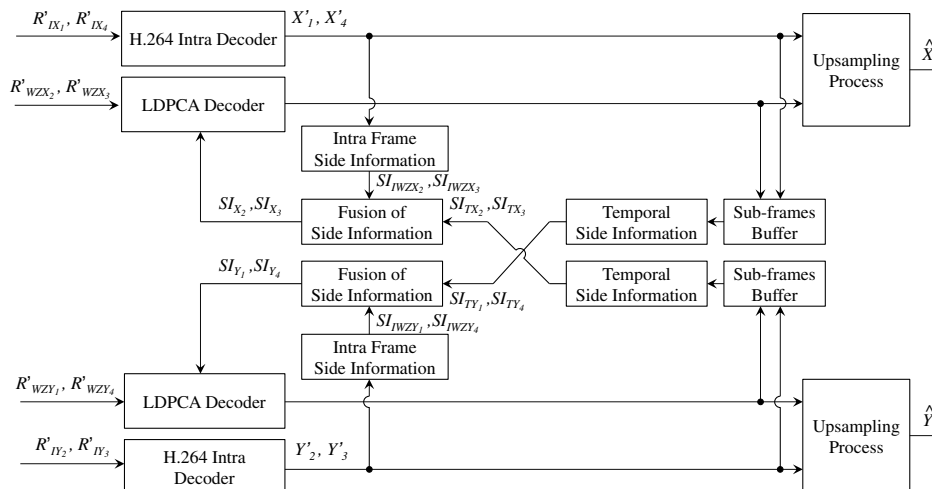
$R'_{IX_1}$, $R'_{IX_4}$
H.264 Intra Decoder
$X'_1$, $X'_4$
Upsampling Process
$\hat{X}$
$R'_{WZX_2}$, $R'_{WZX_3}$
LDPCA Decoder
Intra Frame Side Information
$SI_{IWZX_2}$ ,$SI_{IWZX_3}$
$SI_{X_2}$ ,$SI_{X_3}$
Fusion of Side Information
$SI_{TX_2}$ ,$SI_{TX_3}$
Temporal Side Information
Sub-frames Buffer
$SI_{Y_1}$ ,$SI_{Y_4}$
Fusion of Side Information
Temporal Side Information
Sub-frames Buffer
$SI_{TY_1}$ ,$SI_{TY_4}$
$SI_{IWZY_1}$ ,$SI_{IWZY_4}$
Intra Frame Side Information
$R'_{WZY_1}$, $R'_{WZY_4}$
LDPCA Decoder
Upsampling Process
$\hat{Y}$
$R'_{IY_2}$, $R'_{IY_3}$
H.264 Intra Decoder
$Y'_2$, $Y'_3$